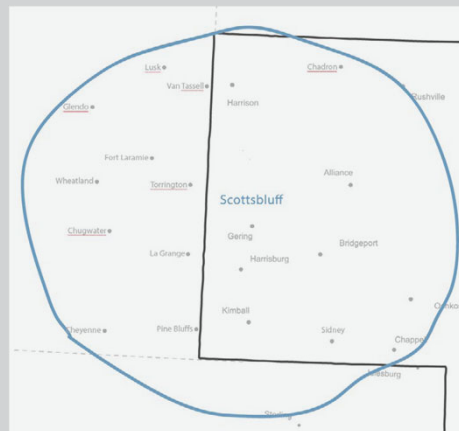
Lusk
Chadron
Van Tassell
Harrison
Rushville
Glendo
Fort Laramie
Alliance
Wheatland
Torrington
Scottsbluff
Chugwater
Gering
Bridgeport
La Grange
Harrisburg
Oshko
Kimball
Cheyenne
Pine Bluffs
Sidney
Chappe
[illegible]sburg
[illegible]